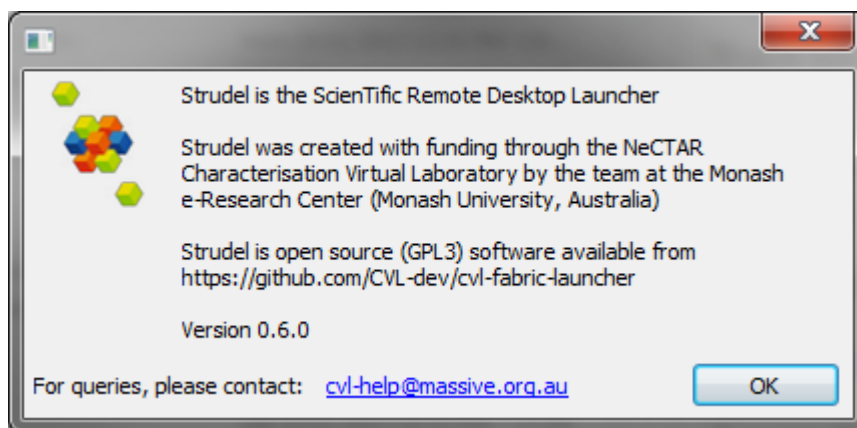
Strudel is the ScienTific Remote Desktop Launcher

Strudel was created with funding through the NeCTAR Characterisation Virtual Laboratory by the team at the Monash e-Research Center (Monash University, Australia)

Strudel is open source (GPL3) software available from https://github.com/CVL-dev/cvl-fabric-launcher

Version 0.6.0

For queries, please contact: cvl-help@massive.org.au

OK